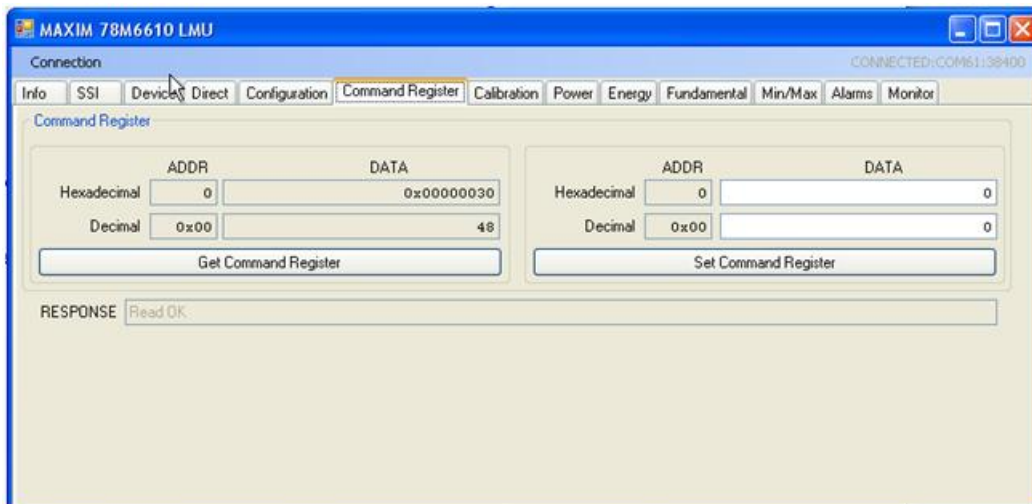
MAXIM 78M6610 LMU

Connection

CONNECTED:COM61:38400

Info | SSI | Device Direct | Configuration | Command Register | Calibration | Power | Energy | Fundamental | Min/Max | Alarms | Monitor

Command Register

| | ADDR | DATA |
|---|---|---|
| Hexadecimal | 0 | 0x00000030 |
| Decimal | 0x00 | 48 |

Get Command Register

| | ADDR | DATA |
|---|---|---|
| Hexadecimal | 0 | 0 |
| Decimal | 0x00 | 0 |

Set Command Register

RESPONSE Read OK